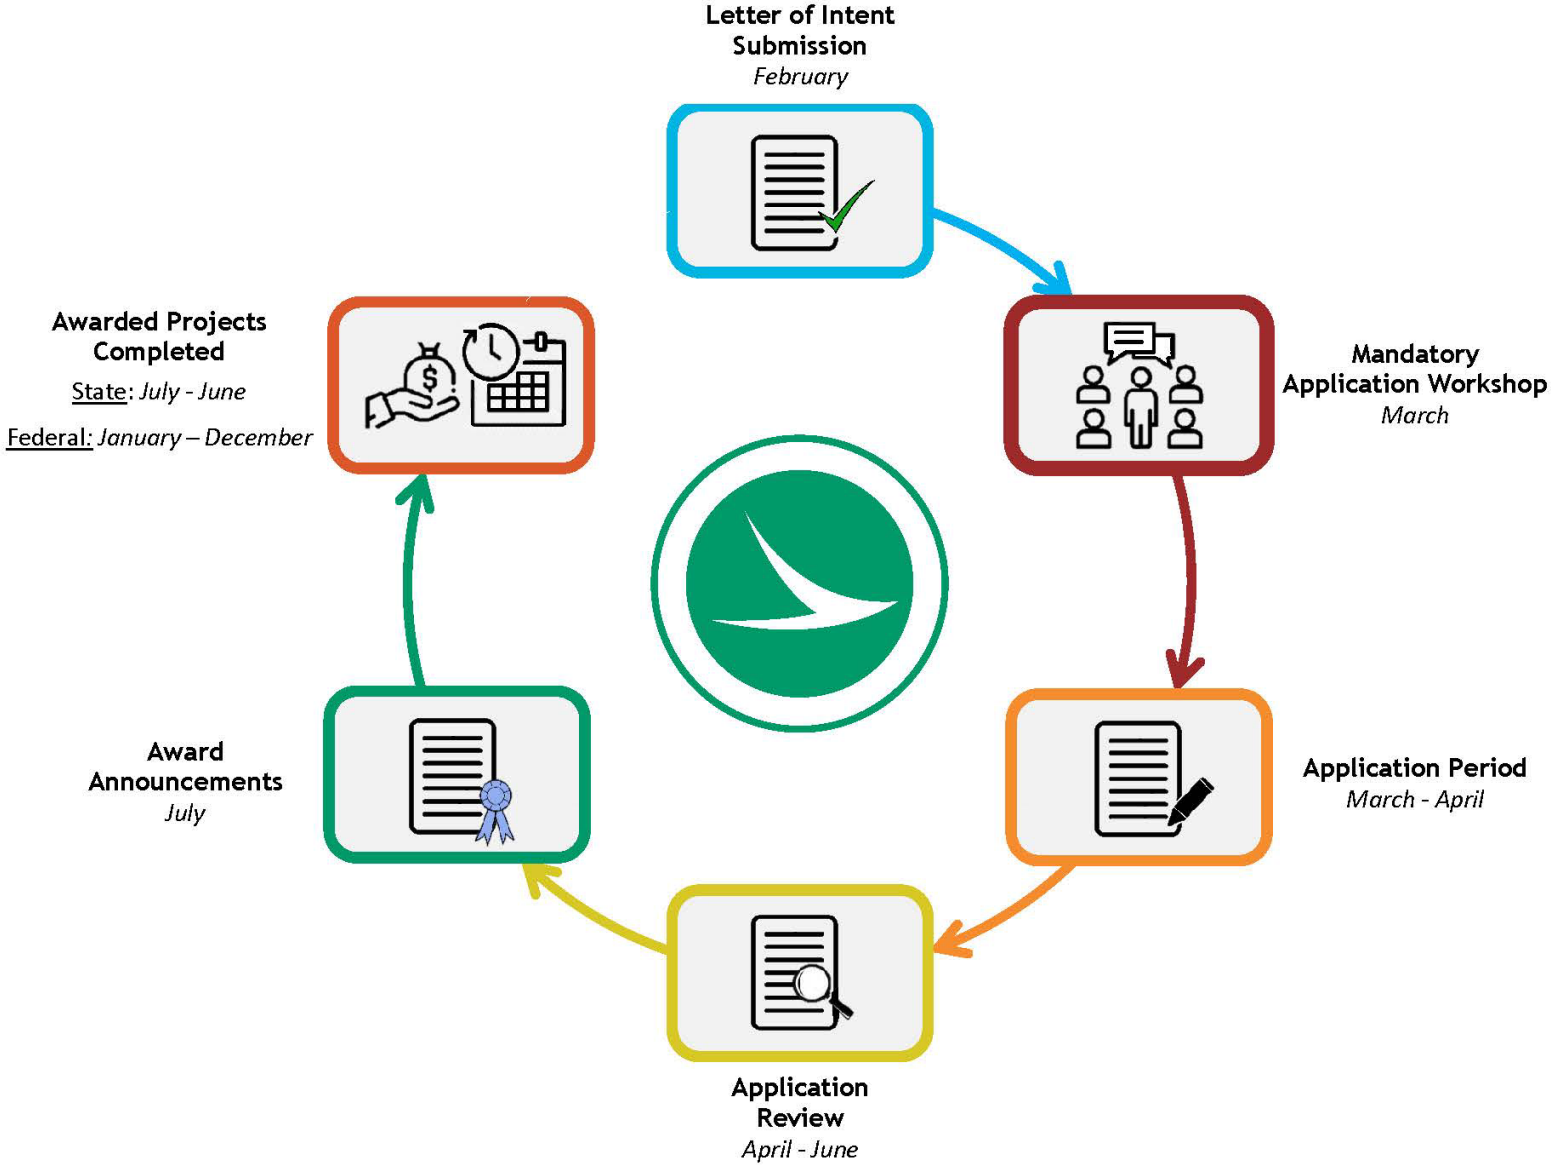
Letter of Intent Submission
February

Mandatory Application Workshop
March

Application Period
March - April

Application Review
April - June

Award Announcements
July

Awarded Projects Completed
State: July - June
Federal: January – December